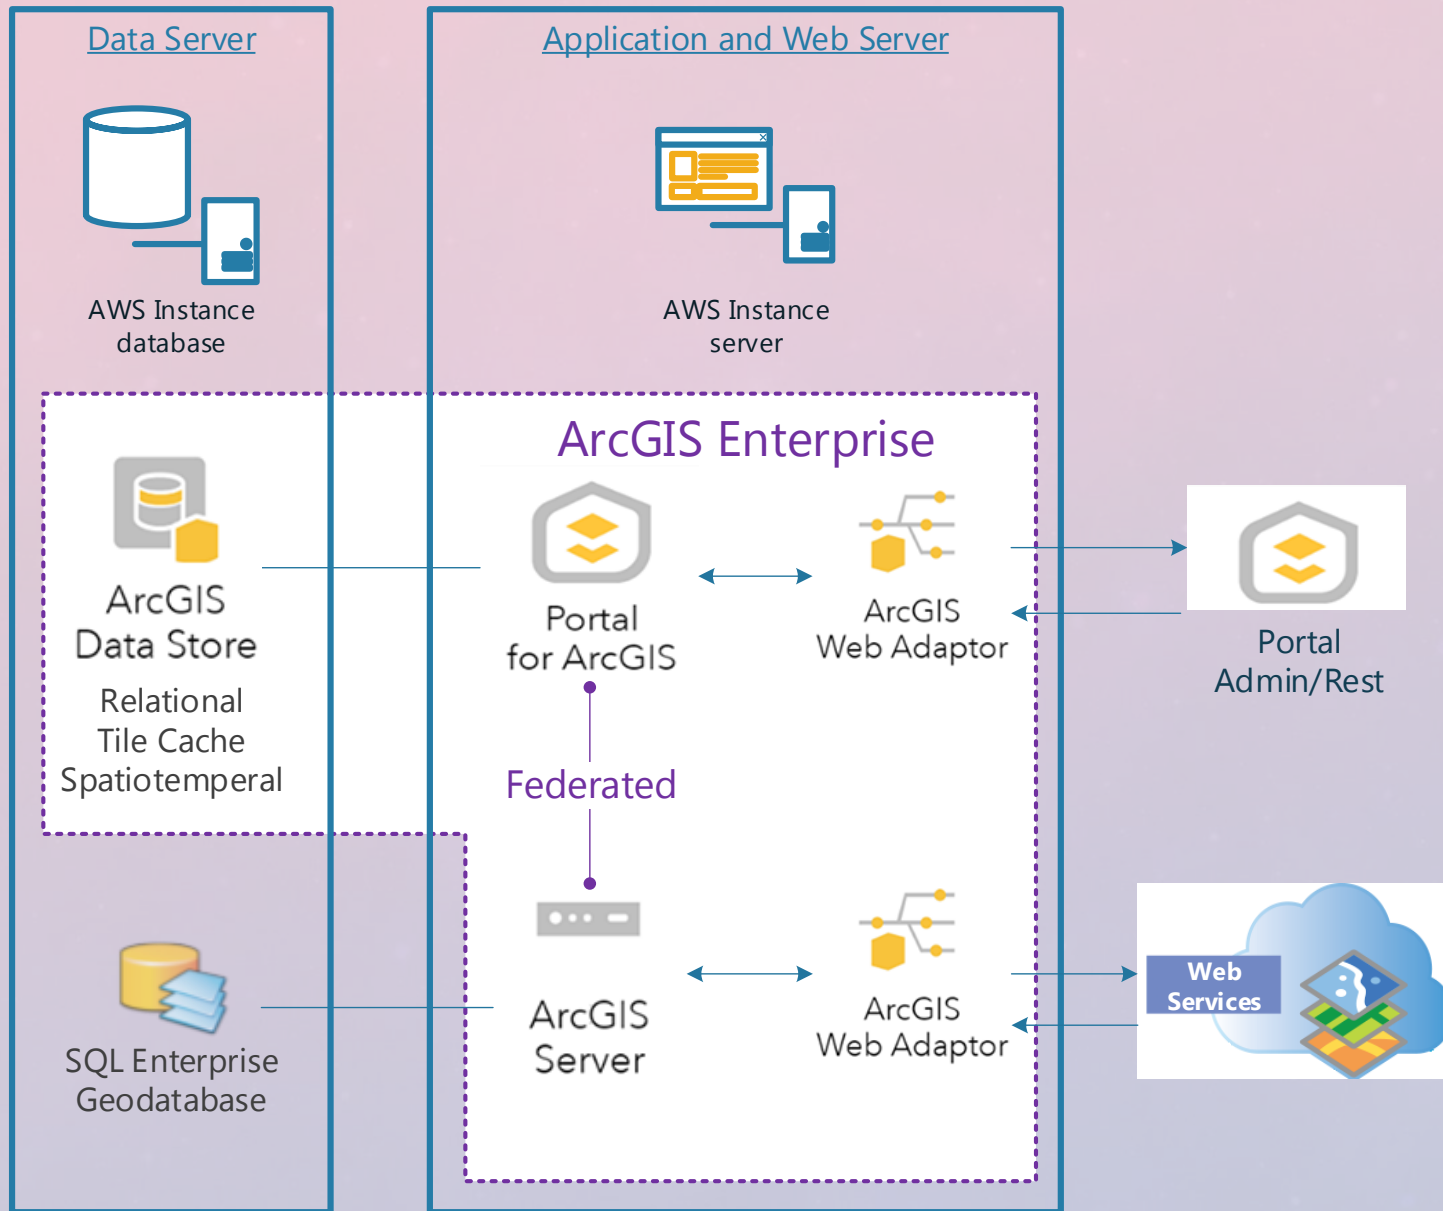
Data Server

Application and Web Server

AWS Instance database

AWS Instance server

ArcGIS Enterprise

ArcGIS Data Store

Relational
Tile Cache
Spatiotemperal

Portal for ArcGIS

ArcGIS Web Adaptor

Portal Admin/Rest

Federated

ArcGIS Server

ArcGIS Web Adaptor

Web Services

SQL Enterprise Geodatabase